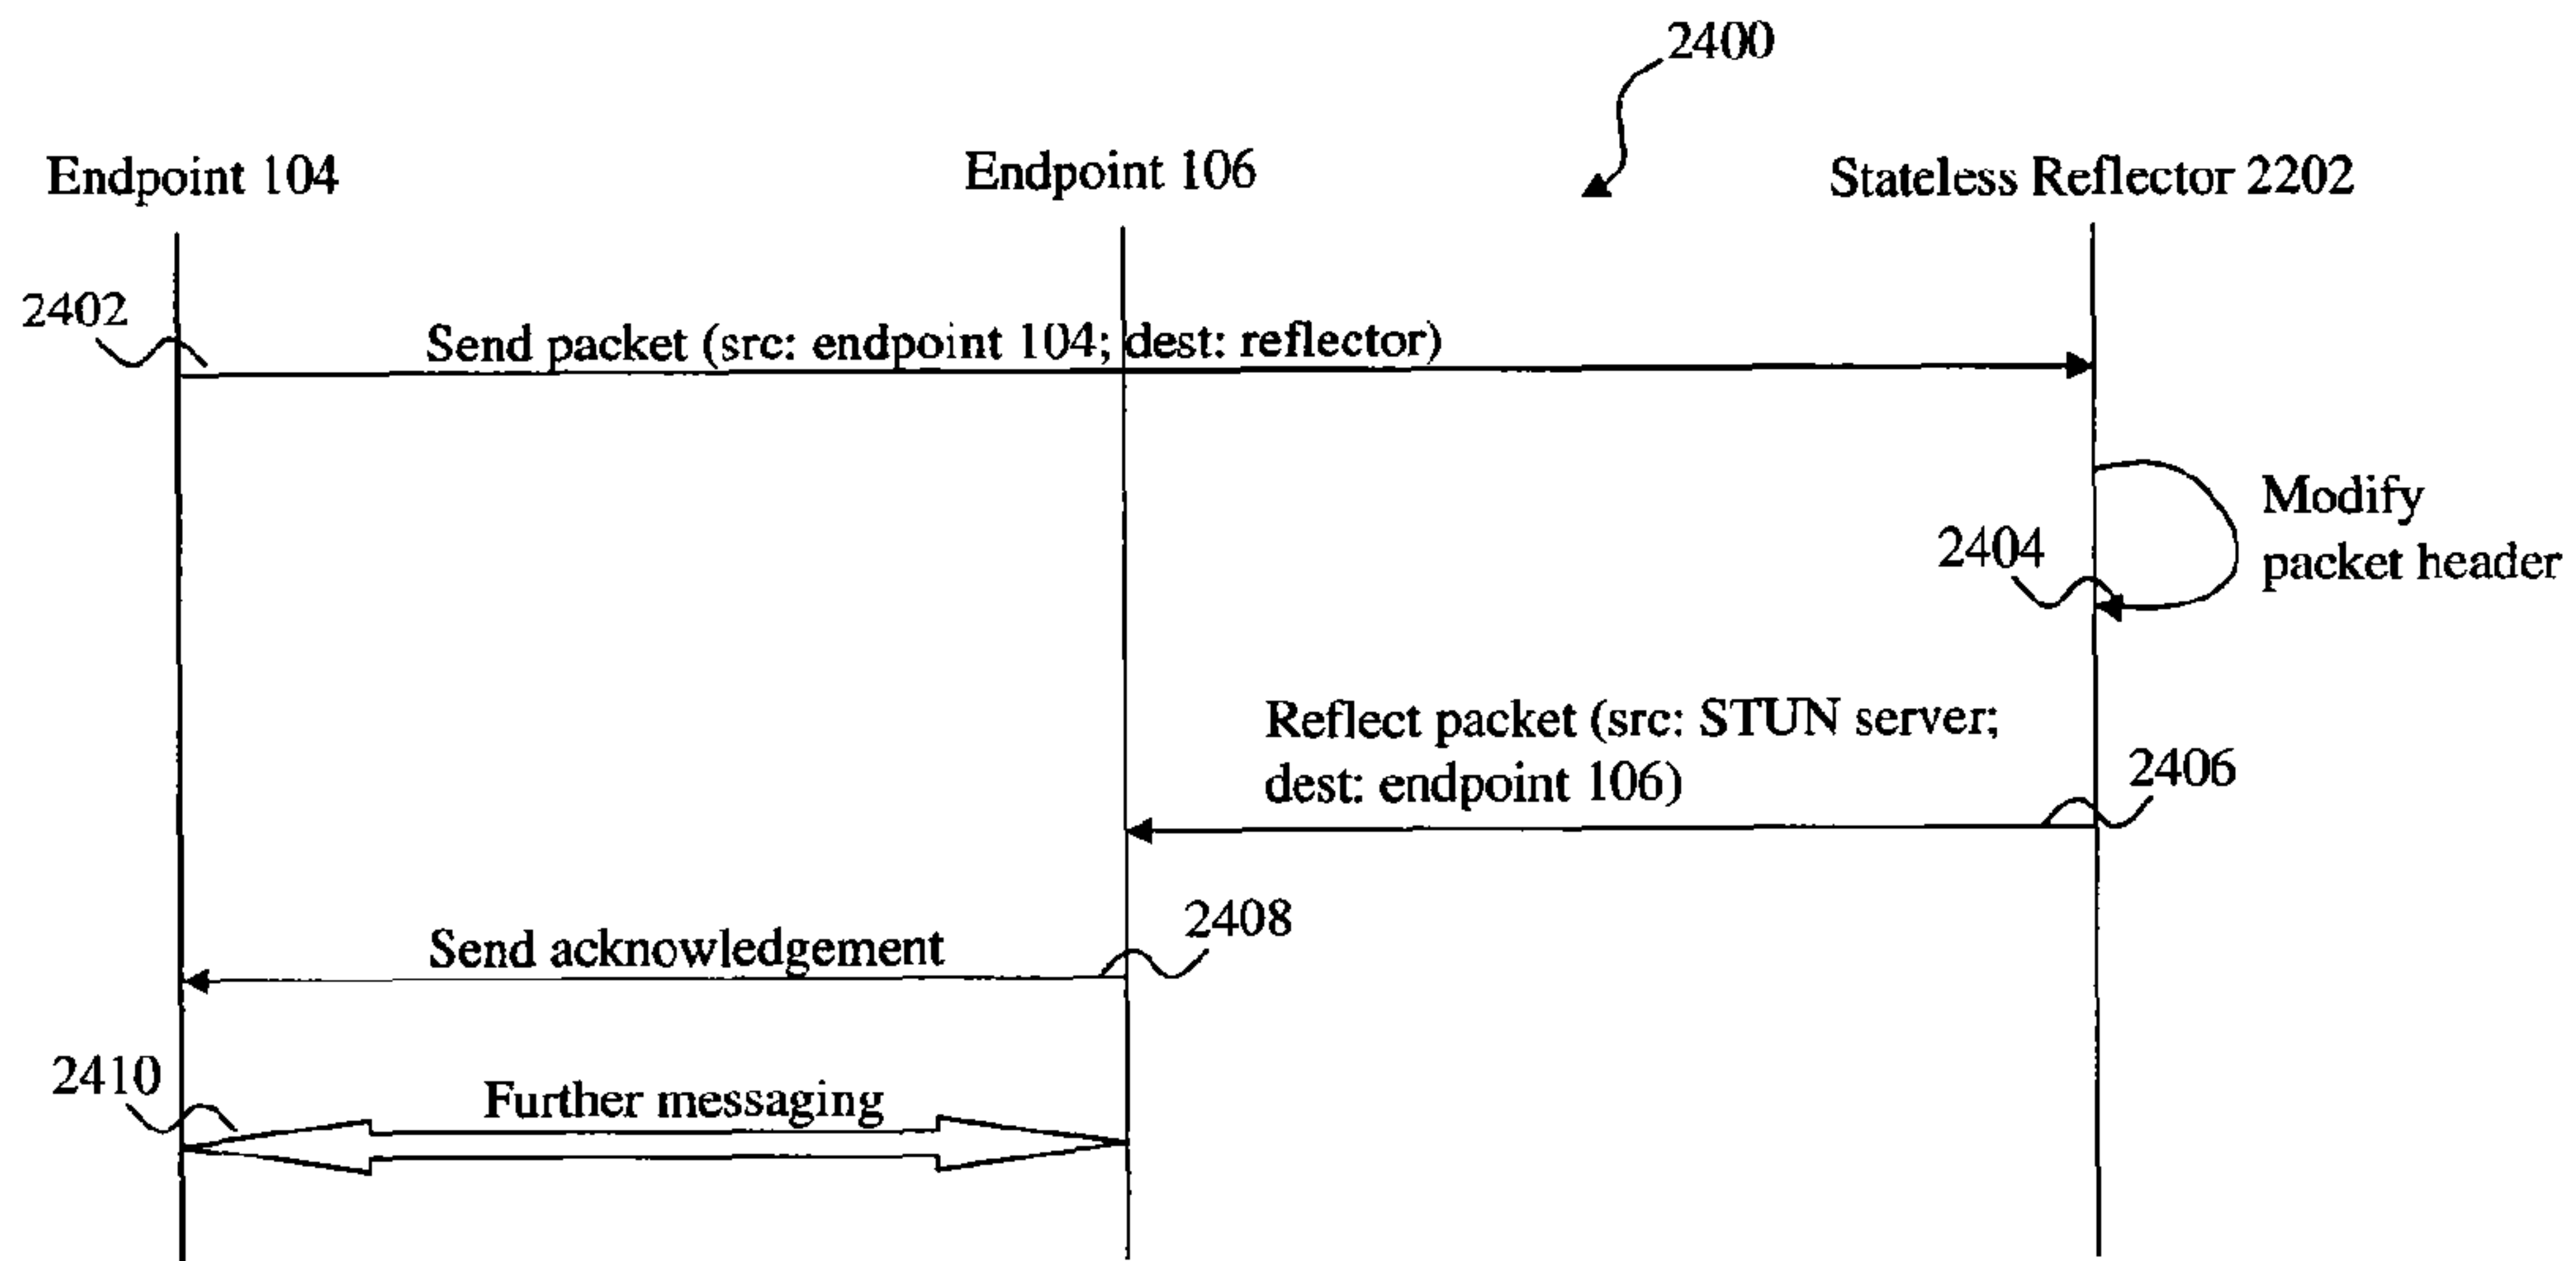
2400

Endpoint 104

Endpoint 106

Stateless Reflector 2202

2402

Send packet (src: endpoint 104; dest: reflector)

Modify packet header

2404

Reflect packet (src: STUN server; dest: endpoint 106)

2406

2408

Send acknowledgement

2410

Further messaging